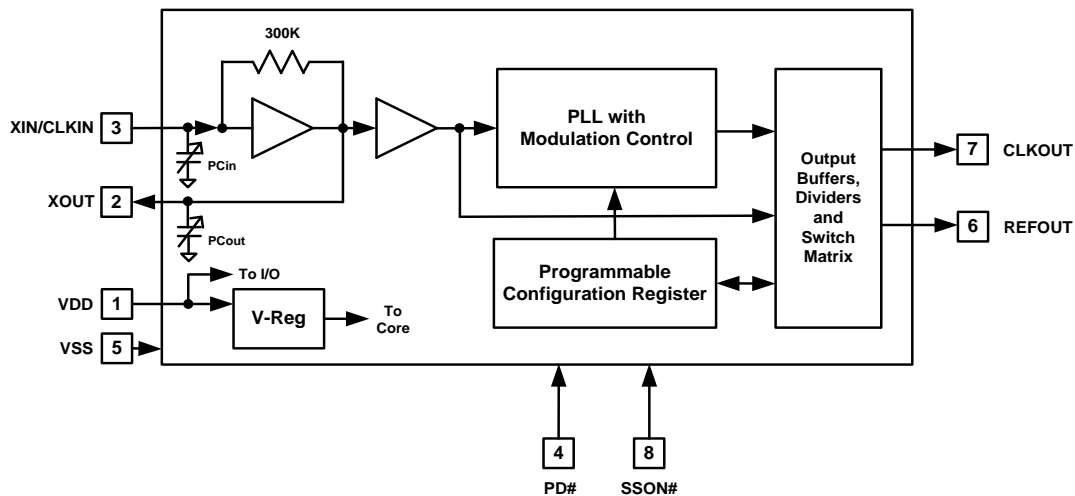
300K

XIN/CLKIN 3

PCin

XOUT 2

PCout

PLL with Modulation Control

Output Buffers, Dividers and Switch Matrix

7 CLKOUT

6 REFOUT

To I/O

VDD 1

V-Reg

To Core

VSS 5

Programmable Configuration Register

4 PD#

8 SSON#